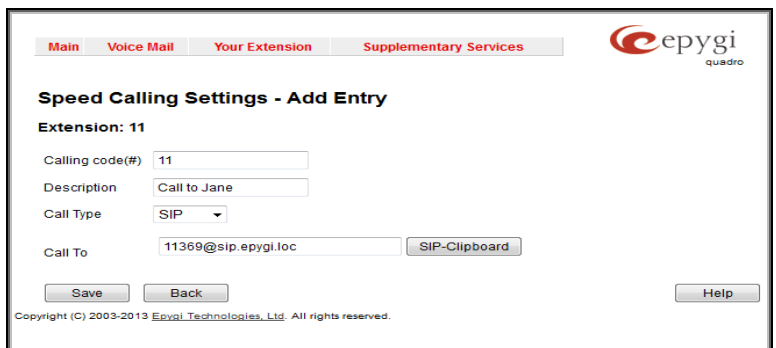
Main Voice Mail Your Extension Supplementary Services

epygi
quadro

Speed Calling Settings - Add Entry

Extension: 11

| | |
|---|---|
| Calling code(#) | 11 |
| Description | Call to Jane |
| Call Type | SIP |
| Call To | 11369@sip.epygi.loc SIP-Clipboard |

Save Back Help

Copyright (C) 2003-2013 Epygi Technologies, Ltd. All rights reserved.